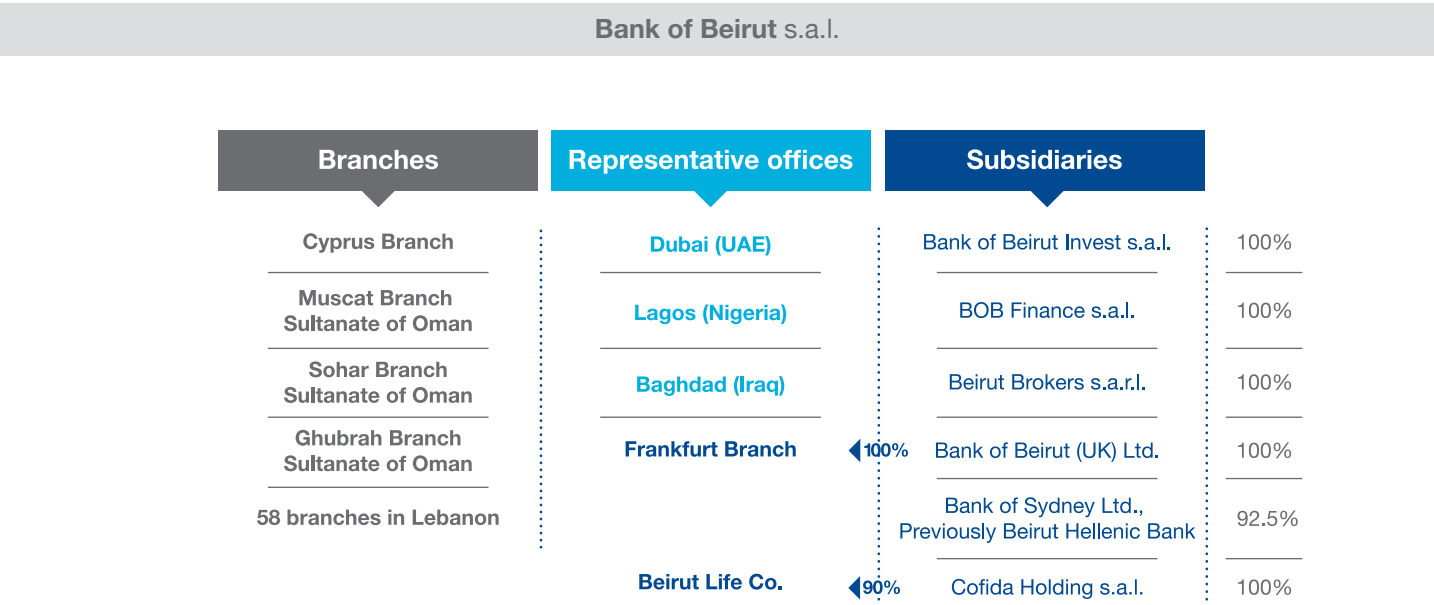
Bank of Beirut s.a.l.

Branches

Cyprus Branch

Muscat Branch
Sultanate of Oman

Sohar Branch
Sultanate of Oman

Ghubrah Branch
Sultanate of Oman

58 branches in Lebanon

Representative offices

Dubai (UAE)

Lagos (Nigeria)

Baghdad (Iraq)

Frankfurt Branch

Beirut Life Co.

Subsidiaries

| | |
|---|---|
| Bank of Beirut Invest s.a.l. | 100% |
| BOB Finance s.a.l. | 100% |
| Beirut Brokers s.a.r.l. | 100% |
| Bank of Beirut (UK) Ltd. | 100% |
| Bank of Sydney Ltd., Previously Beirut Hellenic Bank | 92.5% |
| Cofida Holding s.a.l. | 100% |

100%

90%